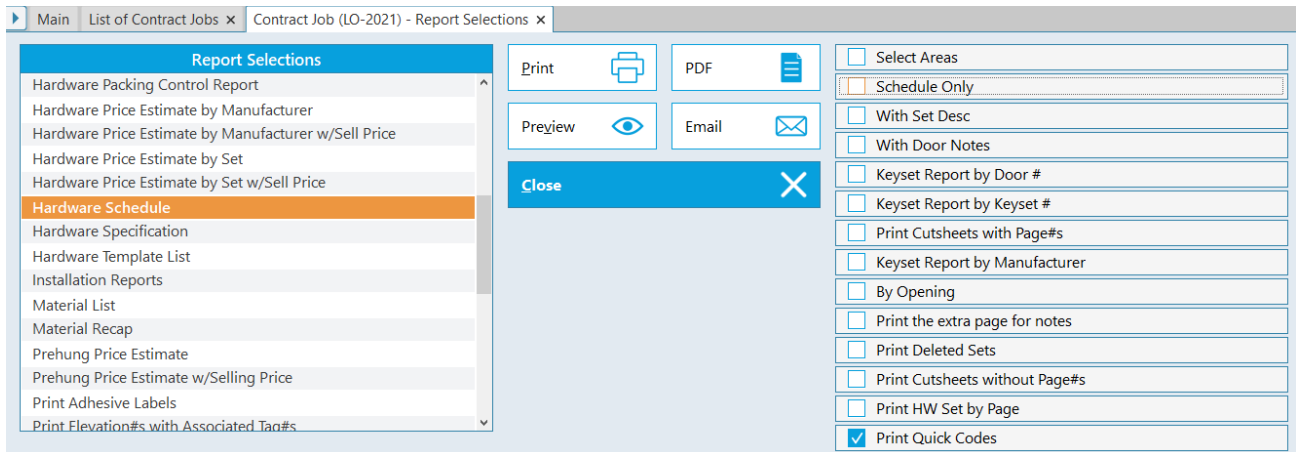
Main | List of Contract Jobs × | Contract Job (LO-2021) - Report Selections ×

Report Selections
Hardware Packing Control Report
Hardware Price Estimate by Manufacturer
Hardware Price Estimate by Manufacturer w/Sell Price
Hardware Price Estimate by Set
Hardware Price Estimate by Set w/Sell Price
Hardware Schedule
Hardware Specification
Hardware Template List
Installation Reports
Material List
Material Recap
Prehung Price Estimate
Prehung Price Estimate w/Selling Price
Print Adhesive Labels
Print Elevation#s with Associated Tag#s

Print
PDF
Preview
Email
Close

Select Areas
Schedule Only
With Set Desc
With Door Notes
Keyset Report by Door #
Keyset Report by Keyset #
Print Cutsheets with Page#s
Keyset Report by Manufacturer
By Opening
Print the extra page for notes
Print Deleted Sets
Print Cutsheets without Page#s
Print HW Set by Page
Print Quick Codes